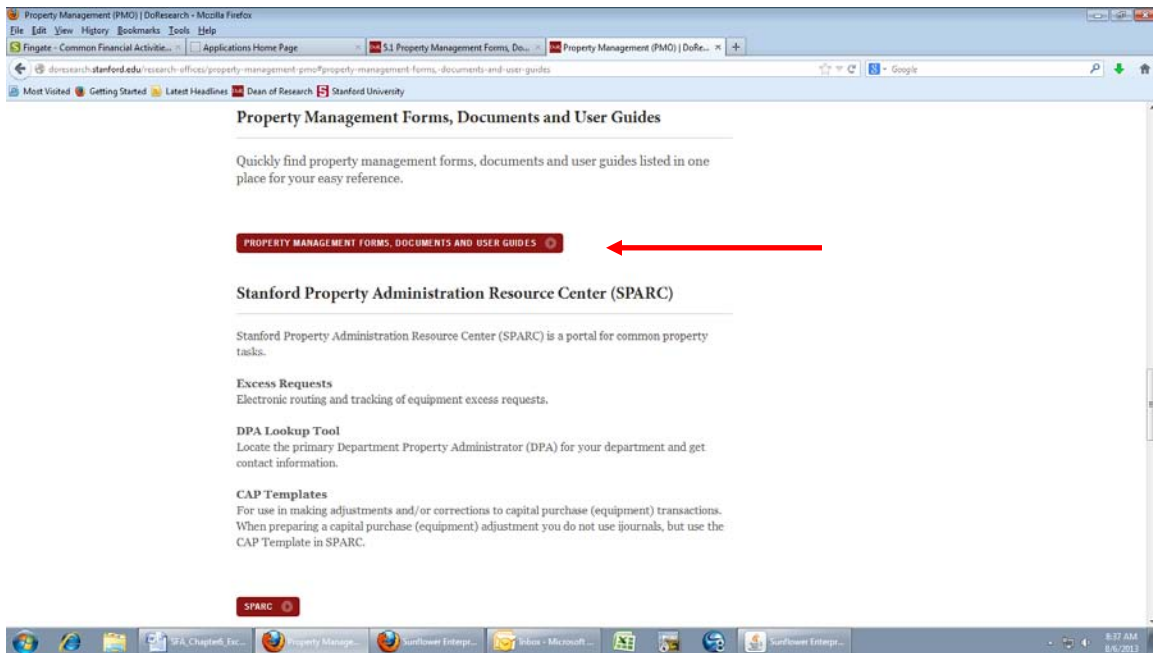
Property Management (PMO) | DoResearch - Mozilla Firefox

File Edit View History Bookmarks Tools Help

Fingate - Common Financial Activitie... × | Applications Home Page × | 5.1 Property Management Forms, Do... × | Property Management (PMO) | DoRe... × | +

doresearch.stanford.edu/research-offices/property-management-pmo#property-management-forms,-documents-and-user-guides

Google

Most Visited | Getting Started | Latest Headlines | Dean of Research | Stanford University

Property Management Forms, Documents and User Guides

Quickly find property management forms, documents and user guides listed in one place for your easy reference.

PROPERTY MANAGEMENT FORMS, DOCUMENTS AND USER GUIDES

Stanford Property Administration Resource Center (SPARC)

Stanford Property Administration Resource Center (SPARC) is a portal for common property tasks.

Excess Requests
Electronic routing and tracking of equipment excess requests.

DPA Lookup Tool
Locate the primary Department Property Administrator (DPA) for your department and get contact information.

CAP Templates
For use in making adjustments and/or corrections to capital purchase (equipment) transactions. When preparing a capital purchase (equipment) adjustment you do not use ijournals, but use the CAP Template in SPARC.

SPARC

SFA_Chapter6_Exc... | Property Manage... | Sunflower Enterpr... | Inbox - Microsoft ... | Sunflower Enterpr...

8:37 AM
8/6/2013